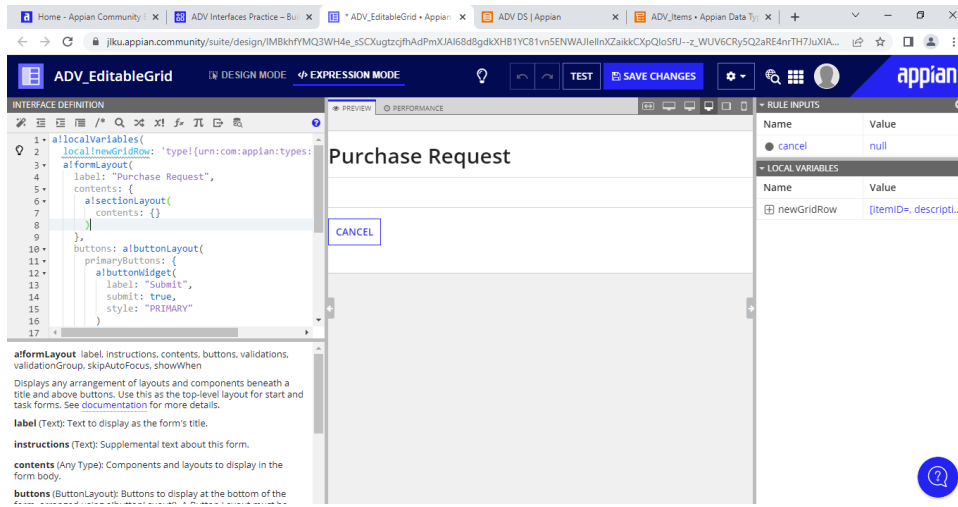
Home - Appian Community | ADV Interfaces Practice – Bui | * ADV_EditableGrid • Appian | ADV DS | Appian | ADV_Items • Appian Data Typ | +

jlku.appian.community/suite/design/IMBkhfYMQ3WH4e_sSCXugtzcjfhAdPmXJAl68d8gdkXHB1YC81vn5ENWAJIeIlnXZaikkCXpQloSfU--z_WUV6CRy5Q2aRE4nrTH7JuXIA...

ADV_EditableGrid   DESIGN MODE   </> EXPRESSION MODE   TEST   SAVE CHANGES   appian

INTERFACE DEFINITION

1 a!localVariables(
2   local!newGridRow: 'type!{urn:com:appian:types:
3   a!formLayout(
4     label: "Purchase Request",
5     contents: {
6       a!sectionLayout(
7         contents: {}
8       )
9     },
10    buttons: a!buttonLayout(
11      primaryButtons: {
12        a!buttonWidget(
13          label: "Submit",
14          submit: true,
15          style: "PRIMARY"
16        )
17

a!formLayout label, instructions, contents, buttons, validations, validationGroup, skipAutoFocus, showWhen

Displays any arrangement of layouts and components beneath a title and above buttons. Use this as the top-level layout for start and task forms. See documentation for more details.

label (Text): Text to display as the form's title.

instructions (Text): Supplemental text about this form.

contents (Any Type): Components and layouts to display in the form body.

buttons (ButtonLayout): Buttons to display at the bottom of the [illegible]

PREVIEW   PERFORMANCE

Purchase Request

CANCEL

RULE INPUTS

| Name | Value |
|---|---|
| cancel | null |

LOCAL VARIABLES

| Name | Value |
|---|---|
| newGridRow | [itemID=, descripti... |